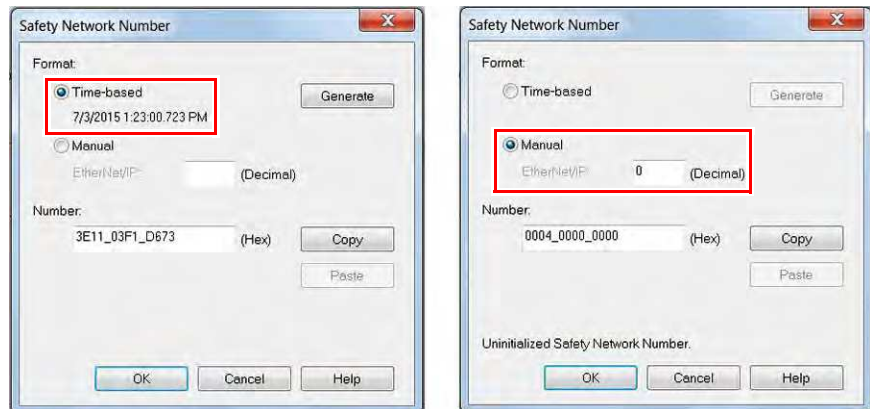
Safety Network Number

Format:

Time-based

7/3/2015 1:23:00.723 PM

Generate

Manual

EtherNet/IP:

(Decimal)

Number:

3E11_03F1_D673

(Hex)

Copy

Paste

OK

Cancel

Help

Safety Network Number

Format:

Time-based

Generate

Manual

EtherNet/IP:

0

(Decimal)

Number:

0004_0000_0000

(Hex)

Copy

Paste

Uninitialized Safety Network Number.

OK

Cancel

Help